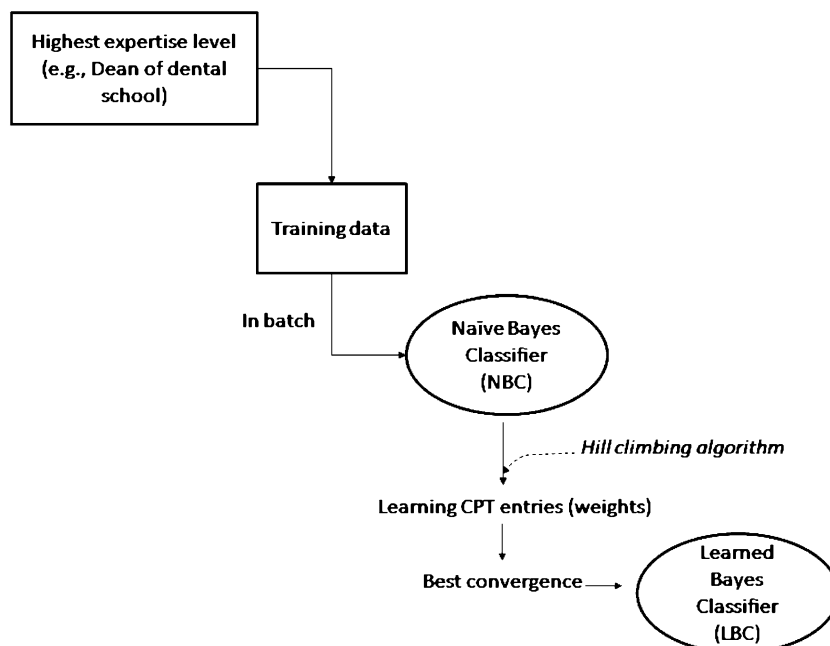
Highest expertise level (e.g., Dean of dental school)

Training data

In batch

Naïve Bayes Classifier (NBC)

Hill climbing algorithm

Learning CPT entries (weights)

Best convergence

Learned Bayes Classifier (LBC)